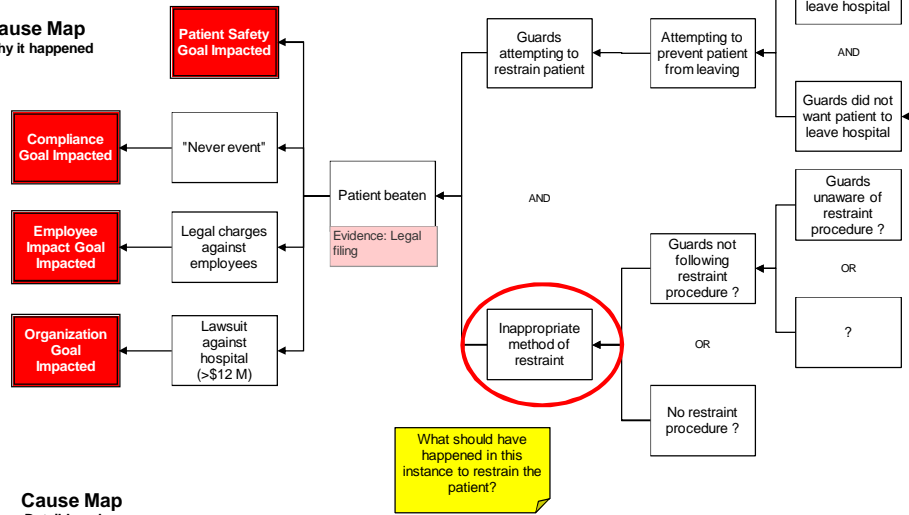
Cause Map
hy it happened

Patient Safety Goal Impacted

Compliance Goal Impacted

"Never event"

Employee Impact Goal Impacted

Legal charges against employees

Organization Goal Impacted

Lawsuit against hospital (>$12 M)

Patient beaten

Evidence: Legal filing

Guards attempting to restrain patient

Attempting to prevent patient from leaving

leave hospital

AND

Guards did not want patient to leave hospital

AND

Guards unaware of restraint procedure ?

Guards not following restraint procedure ?

OR

?

Inappropriate method of restraint

OR

No restraint procedure ?

What should have happened in this instance to restrain the patient?

Cause Map